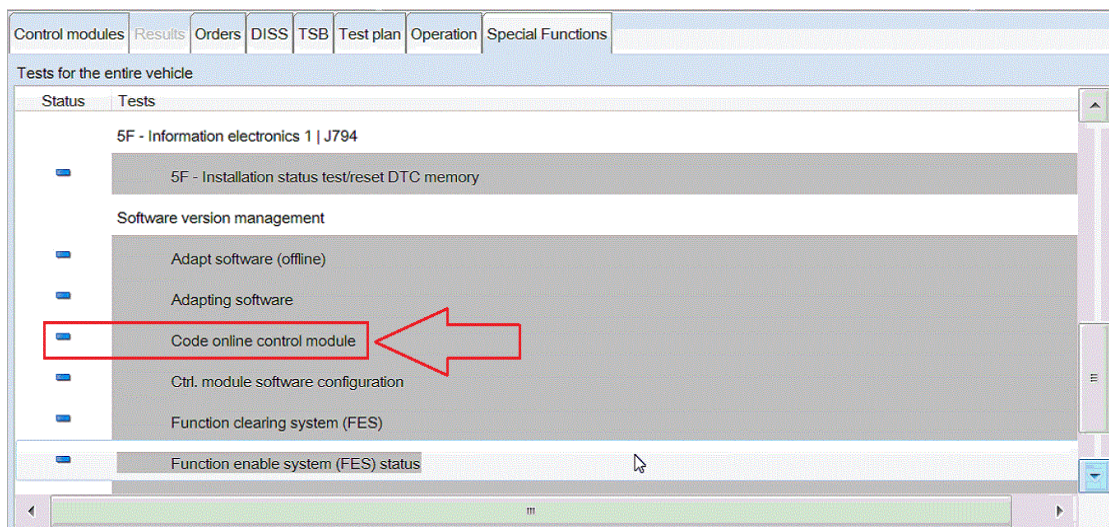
Control modules | Results | Orders | DISS | TSB | Test plan | Operation | Special Functions

Tests for the entire vehicle

| Status | Tests |
|---|---|
| | 5F - Information electronics 1 \| J794 |
| | 5F - Installation status test/reset DTC memory |
| | Software version management |
| | Adapt software (offline) |
| | Adapting software |
| | Code online control module |
| | Ctrl. module software configuration |
| | Function clearing system (FES) |
| | Function enable system (FES) status |